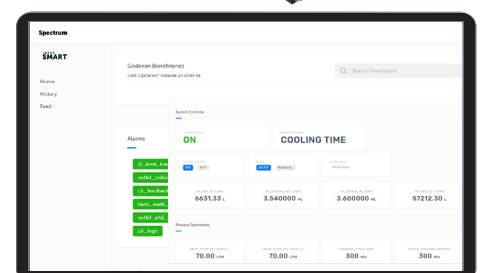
Spectrum

SMART

Home
History
Feed

Godavari Biorefineries
Last Updated: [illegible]

Search Parameters

Alarms

l2_kmd_lo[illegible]
outlet_c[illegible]
l2_feedback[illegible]
back_wash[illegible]
outlet_ph2
p2_high

System Controls

ON

COOLING TIME

ON OFF

AUTO MANUAL

6631.33 L

3.540000 ML

3.600000 ML

57212.30 L

Process Parameters

70.00 LPM

70.00 LPM

300 Min

300 Min